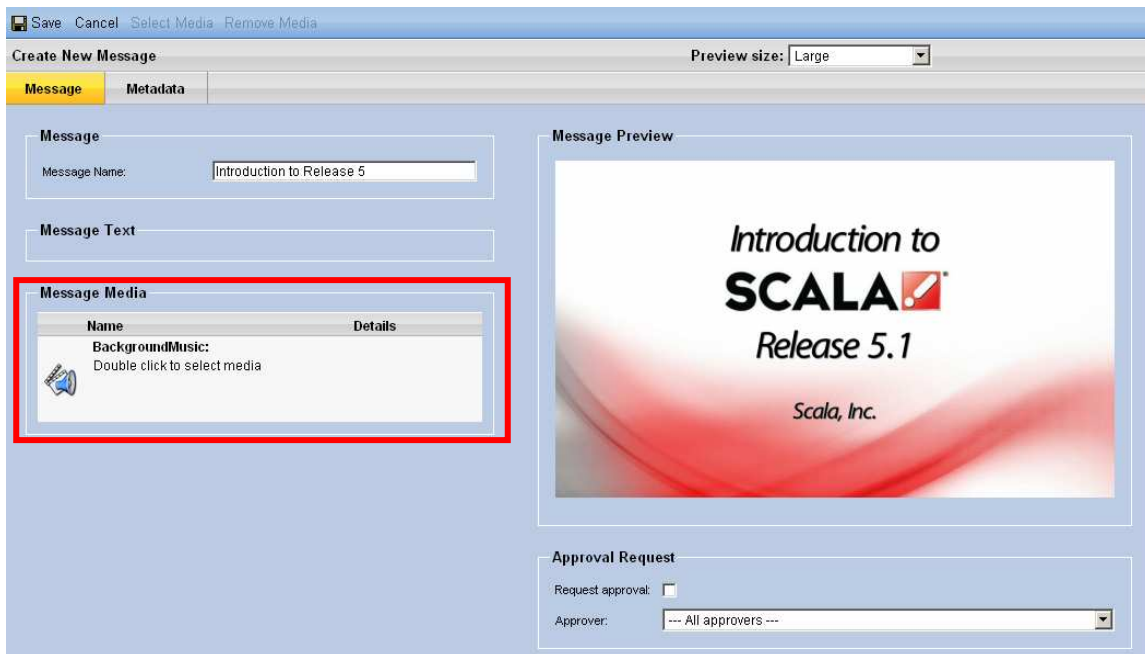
Save Cancel Select Media Remove Media

Create New Message

Preview size: Large

Message Metadata

Message

Message Name: Introduction to Release 5

Message Text

Message Media

| Name | Details |
|---|---|
| BackgroundMusic: Double click to select media | |

Message Preview

Introduction to
SCALA
Release 5.1
Scala, Inc.

Approval Request

Request approval:

Approver: --- All approvers ---